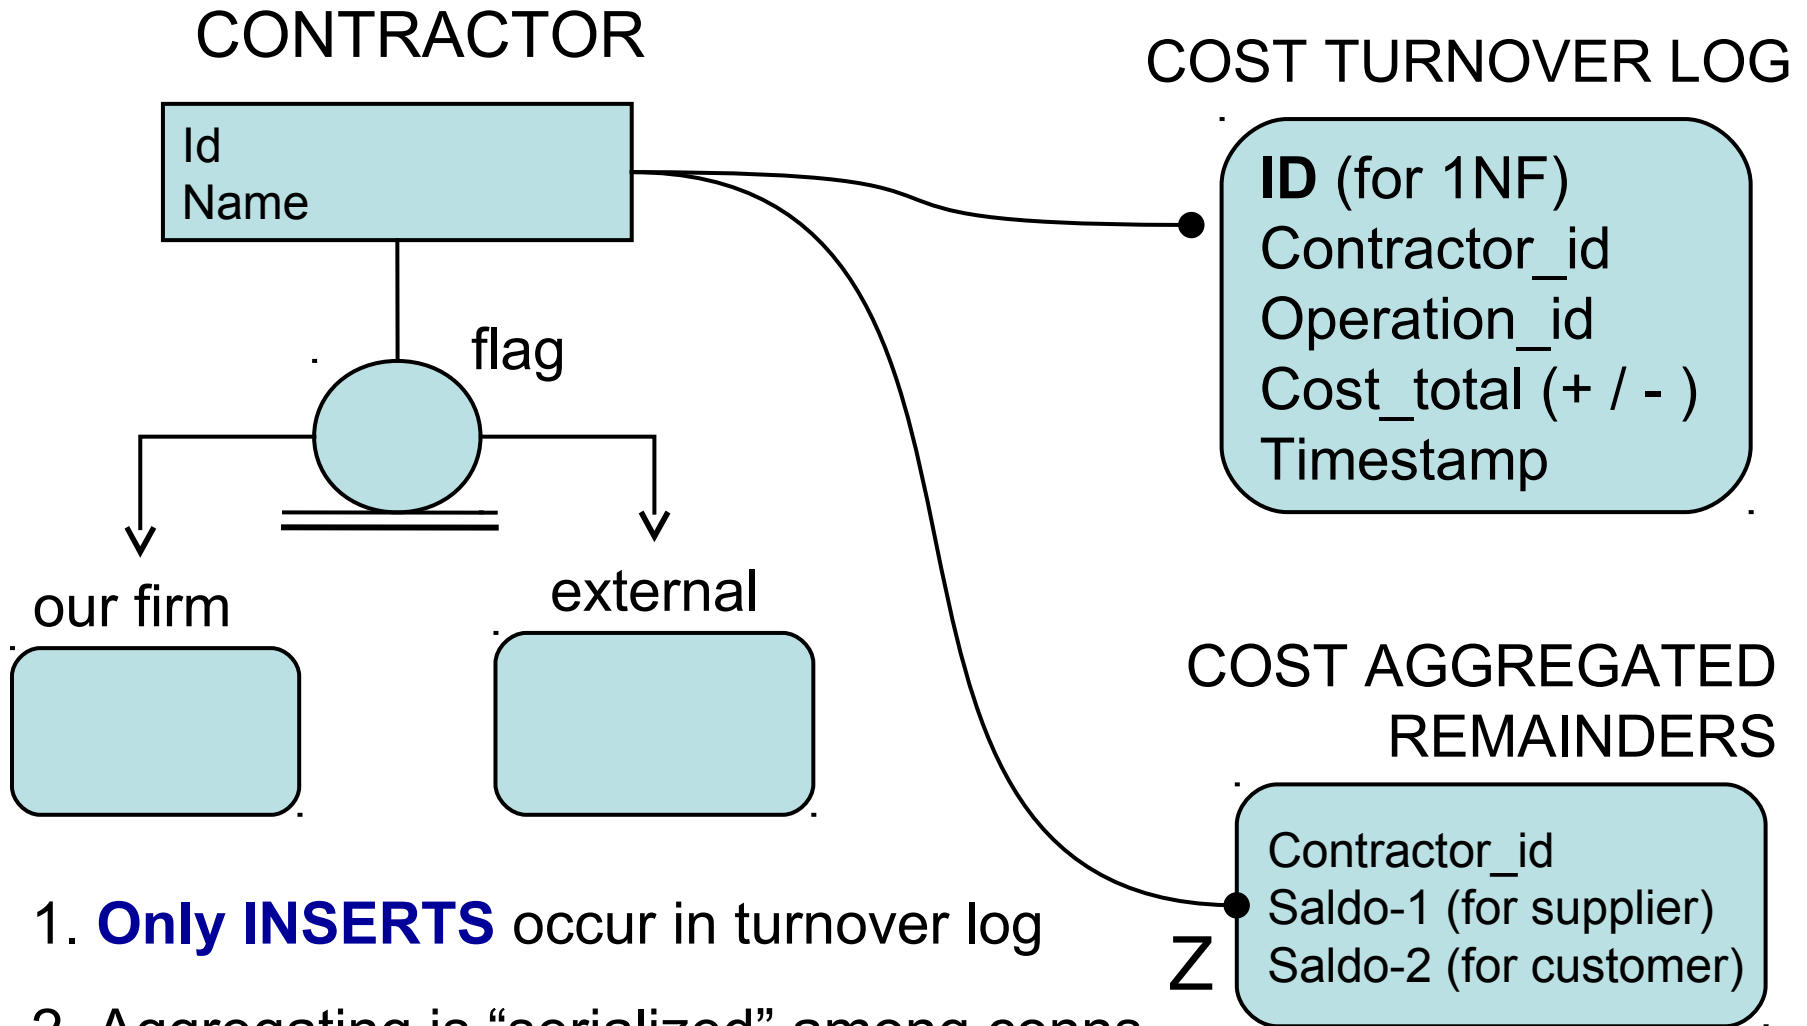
CONTRACTOR

Id
Name

flag

our firm

external

COST TURNOVER LOG

**ID** (for 1NF)
Contractor_id
Operation_id
Cost_total (+ / - )
Timestamp

COST AGGREGATED REMAINDERS

Contractor_id
Saldo-1 (for supplier)
Saldo-2 (for customer)

Z

1. **Only INSERTS** occur in turnover log

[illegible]